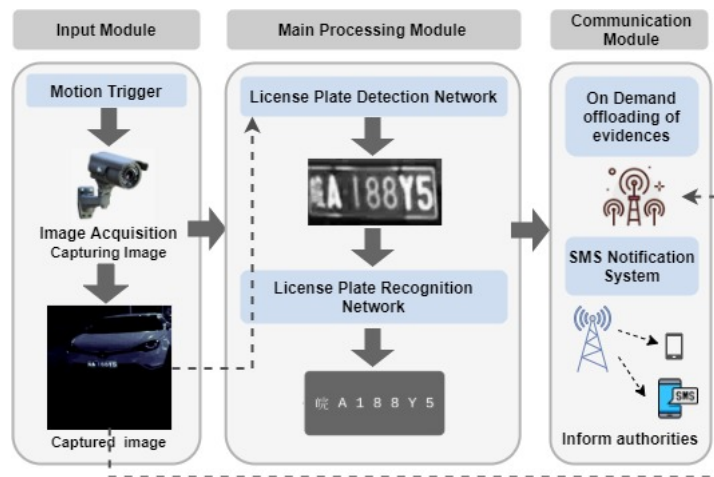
Input Module

Motion Trigger

Image Acquisition
Capturing Image

Captured image

Main Processing Module

License Plate Detection Network

皖A 188Y5

License Plate Recognition Network

皖 A 1 8 8 Y 5

Communication Module

On Demand offloading of evidences

SMS Notification System

SMS

Inform authorities